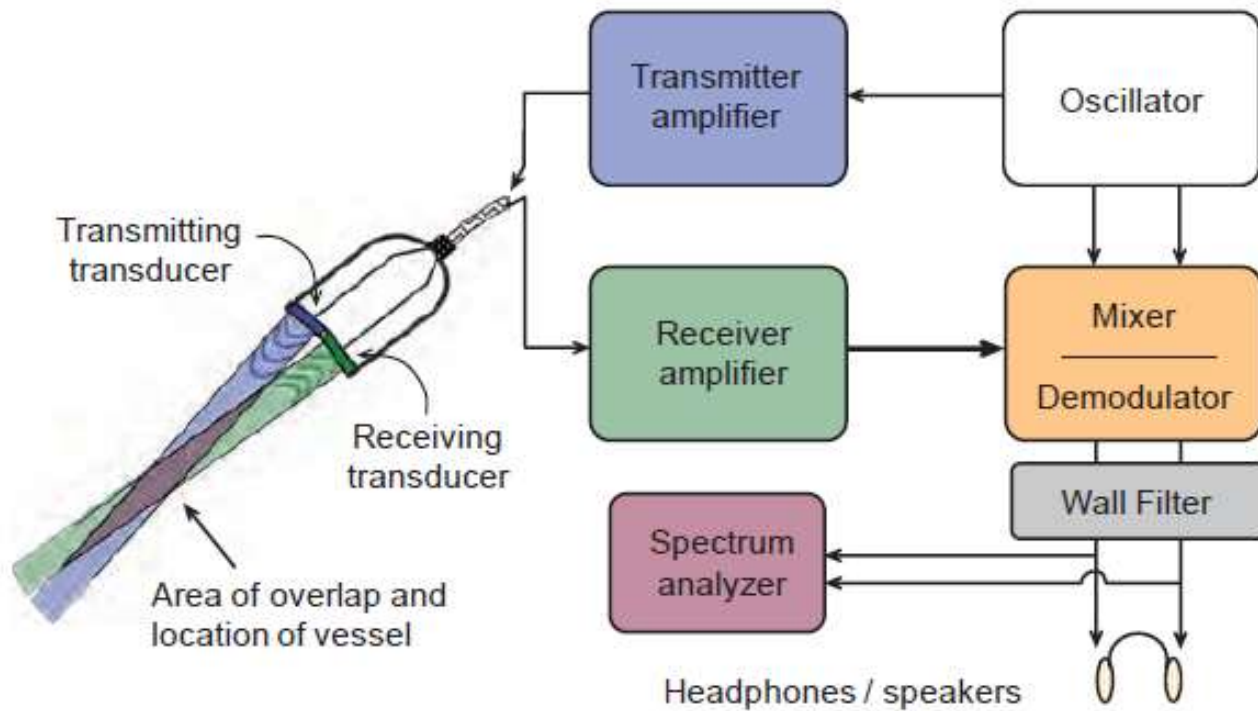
Transmitter amplifier

Oscillator

Transmitting transducer

Receiver amplifier

Mixer

Demodulator

Receiving transducer

Wall Filter

Spectrum analyzer

Area of overlap and location of vessel

Headphones / speakers